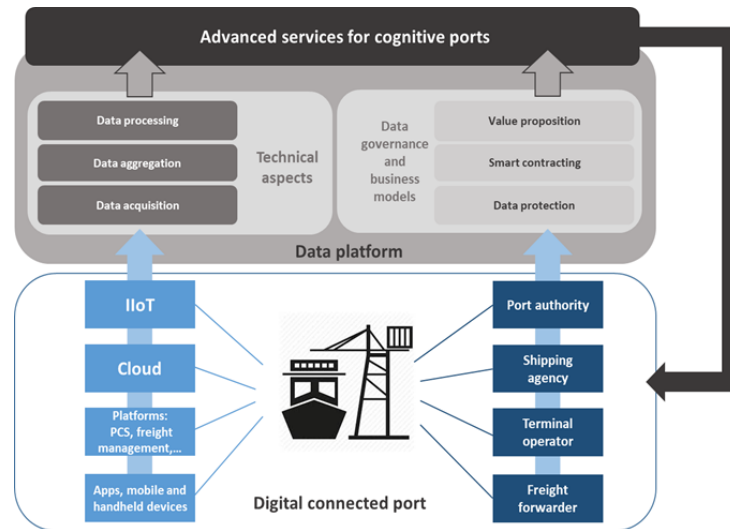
Advanced services for cognitive ports

Data processing

Data aggregation

Data acquisition

Technical aspects

Data governance and business models

Value proposition

Smart contracting

Data protection

Data platform

IIoT

Cloud

Platforms: PCS, freight management,...

Apps, mobile and handheld devices

Port authority

Shipping agency

Terminal operator

Freight forwarder

Digital connected port